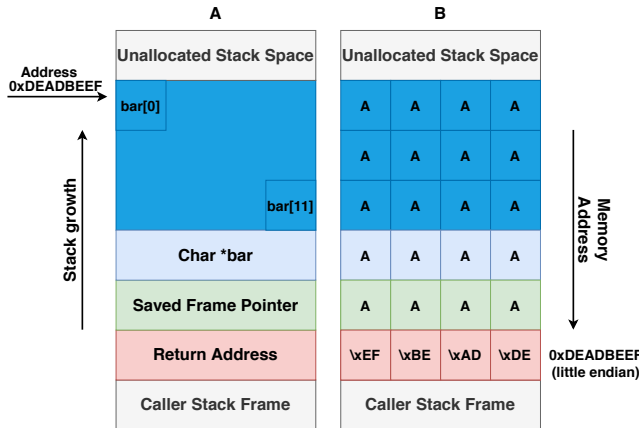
A

B

Address
0xDEADBEEF

Stack growth

Unallocated Stack Space

bar[0]

bar[11]

Char *bar

Saved Frame Pointer

Return Address

Caller Stack Frame

Unallocated Stack Space

| A | A | A | A |
|---|---|---|---|
| A | A | A | A |
| A | A | A | A |
| A | A | A | A |
| A | A | A | A |
| \xEF | \xBE | \xAD | \xDE |

Caller Stack Frame

Memory
Address

0xDEADBEEF
(little endian)